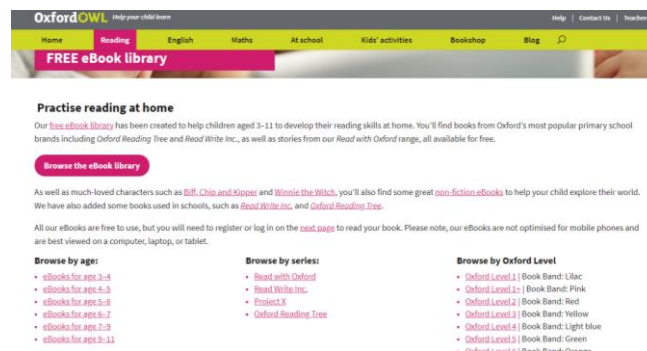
OxfordOWL Help your child learn

Help | Contact Us | Teacher

Home Reading English Maths At school Kids' activities Bookshop Blog

FREE eBook library

Practise reading at home

Our free eBook library has been created to help children aged 3–11 to develop their reading skills at home. You'll find books from Oxford's most popular primary school brands including Oxford Reading Tree and Read Write Inc., as well as stories from our Read with Oxford range, all available for free.

Browse the eBook library

As well as much-loved characters such as Biff, Chip and Kipper and Winnie the Witch, you'll also find some great non-fiction eBooks to help your child explore their world. We have also added some books used in schools, such as Read Write Inc. and Oxford Reading Tree.

All our eBooks are free to use, but you will need to register or log in on the next page to read your book. Please note, our eBooks are not optimised for mobile phones and are best viewed on a computer, laptop, or tablet.

Browse by age:
- eBooks for age 3–4
- eBooks for age 4–5
- eBooks for age 5–6
- eBooks for age 6–7
- eBooks for age 7–9
- eBooks for age 9–11

Browse by series:
- Read with Oxford
- Read Write Inc.
- Project X
- Oxford Reading Tree

Browse by Oxford Level
- Oxford Level 1 | Book Band: Lilac
- Oxford Level 1+ | Book Band: Pink
- Oxford Level 2 | Book Band: Red
- Oxford Level 3 | Book Band: Yellow
- Oxford Level 4 | Book Band: Light blue
- Oxford Level 5 | Book Band: Green
- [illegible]